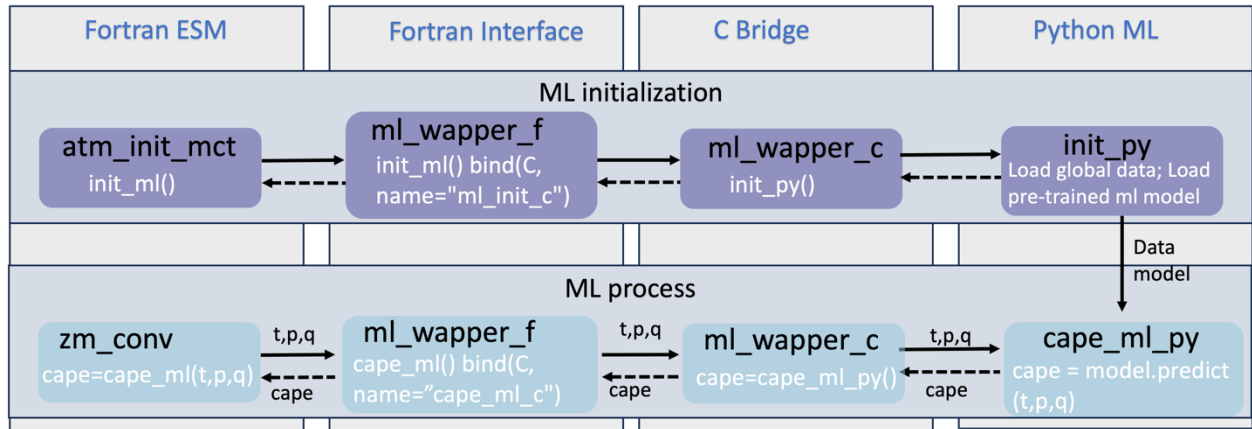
Fortran ESM

Fortran Interface

C Bridge

Python ML

ML initialization

atm_init_mct
init_ml()

ml_wapper_f
init_ml() bind(C, name="ml_init_c")

ml_wapper_c
init_py()

init_py
Load global data; Load pre-trained ml model

Data
model

ML process

zm_conv
cape=cape_ml(t,p,q)

t,p,q
cape

ml_wapper_f
cape_ml() bind(C, name="cape_ml_c")

t,p,q
cape

ml_wapper_c
cape=cape_ml_py()

t,p,q
cape

cape_ml_py
cape = model.predict (t,p,q)